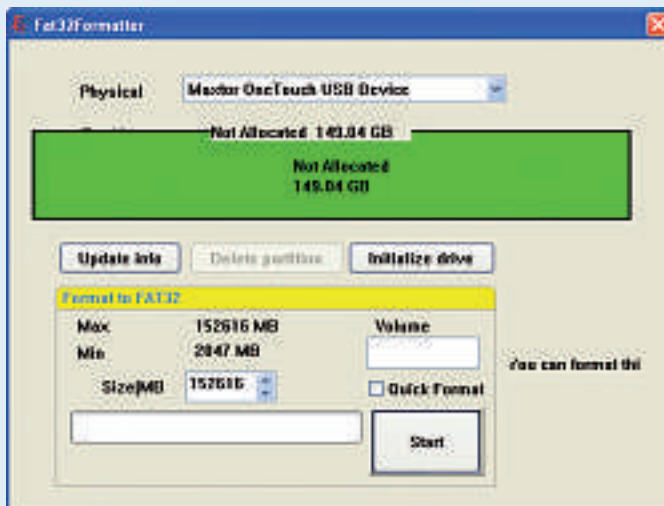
Fat32Formatter

Physical Maxtor OneTouch USB Device

Not Allocated 149.04 GB

Not Allocated
149.04 GB

Update info Delete partition Initialize drive

Format to FAT32

Max 152616 MB

Min 2047 MB

Size|MB 152616

Volume

Quick Format

Start

You can format thi